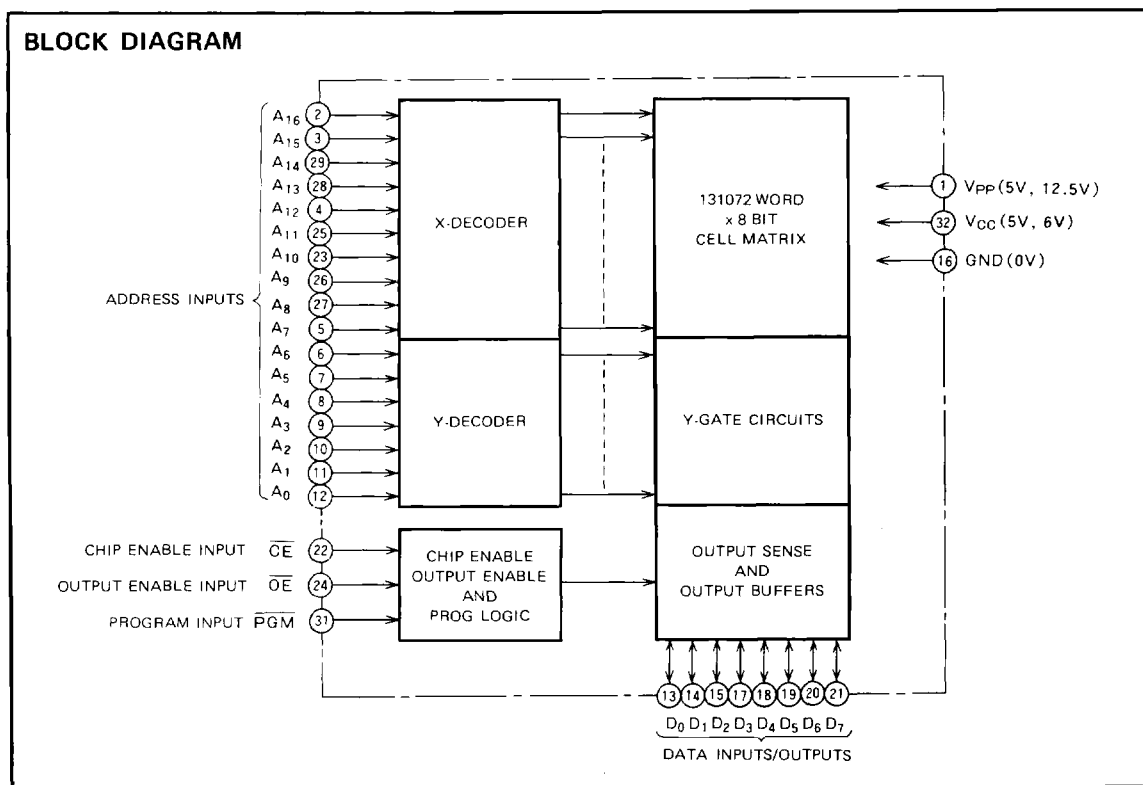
BLOCK DIAGRAM

ADDRESS INPUTS

$A_{16}$ 2
$A_{15}$ 3
$A_{14}$ 29
$A_{13}$ 28
$A_{12}$ 4
$A_{11}$ 25
$A_{10}$ 23
$A_9$ 26
$A_8$ 27
$A_7$ 5
$A_6$ 6
$A_5$ 7
$A_4$ 8
$A_3$ 9
$A_2$ 10
$A_1$ 11
$A_0$ 12

X-DECODER

Y-DECODER

131072 WORD x 8 BIT CELL MATRIX

Y-GATE CIRCUITS

1 $V_{PP}$ (5V, 12.5V)
32 $V_{CC}$ (5V, 6V)
16 GND (0V)

CHIP ENABLE INPUT $\overline{CE}$ 22
OUTPUT ENABLE INPUT $\overline{OE}$ 24
PROGRAM INPUT $\overline{PGM}$ 31

CHIP ENABLE OUTPUT ENABLE AND PROG LOGIC

OUTPUT SENSE AND OUTPUT BUFFERS

13 14 15 17 18 19 20 21

$D_0$ $D_1$ $D_2$ $D_3$ $D_4$ $D_5$ $D_6$ $D_7$

DATA INPUTS/OUTPUTS